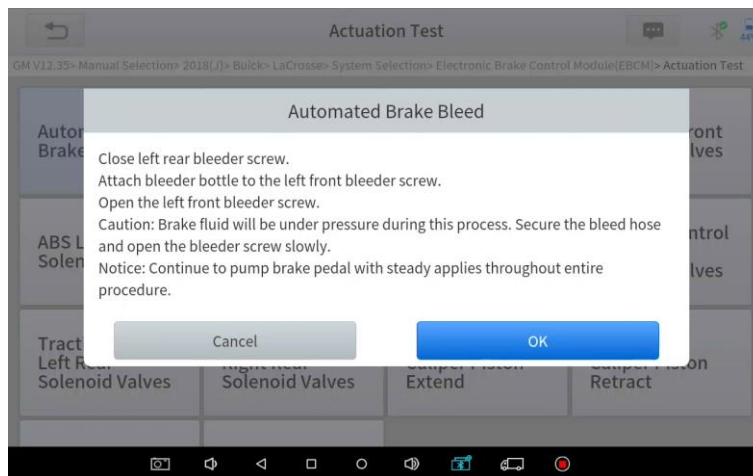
Actuation Test

GM V12.35> Manual Selection> 2018(J)> Buick> LaCrosse> System Selection> Electronic Brake Control Module(EBCM)> Actuation Test

Autor Brake

ront lves

ABS L Solen

ntrol lves

Tract Left R Solenoid Valves

Solenoid Valves

Extend

Retract

Automated Brake Bleed

Close left rear bleeder screw.
Attach bleeder bottle to the left front bleeder screw.
Open the left front bleeder screw.
Caution: Brake fluid will be under pressure during this process. Secure the bleed hose and open the bleeder screw slowly.
Notice: Continue to pump brake pedal with steady applies throughout entire procedure.

Cancel

OK